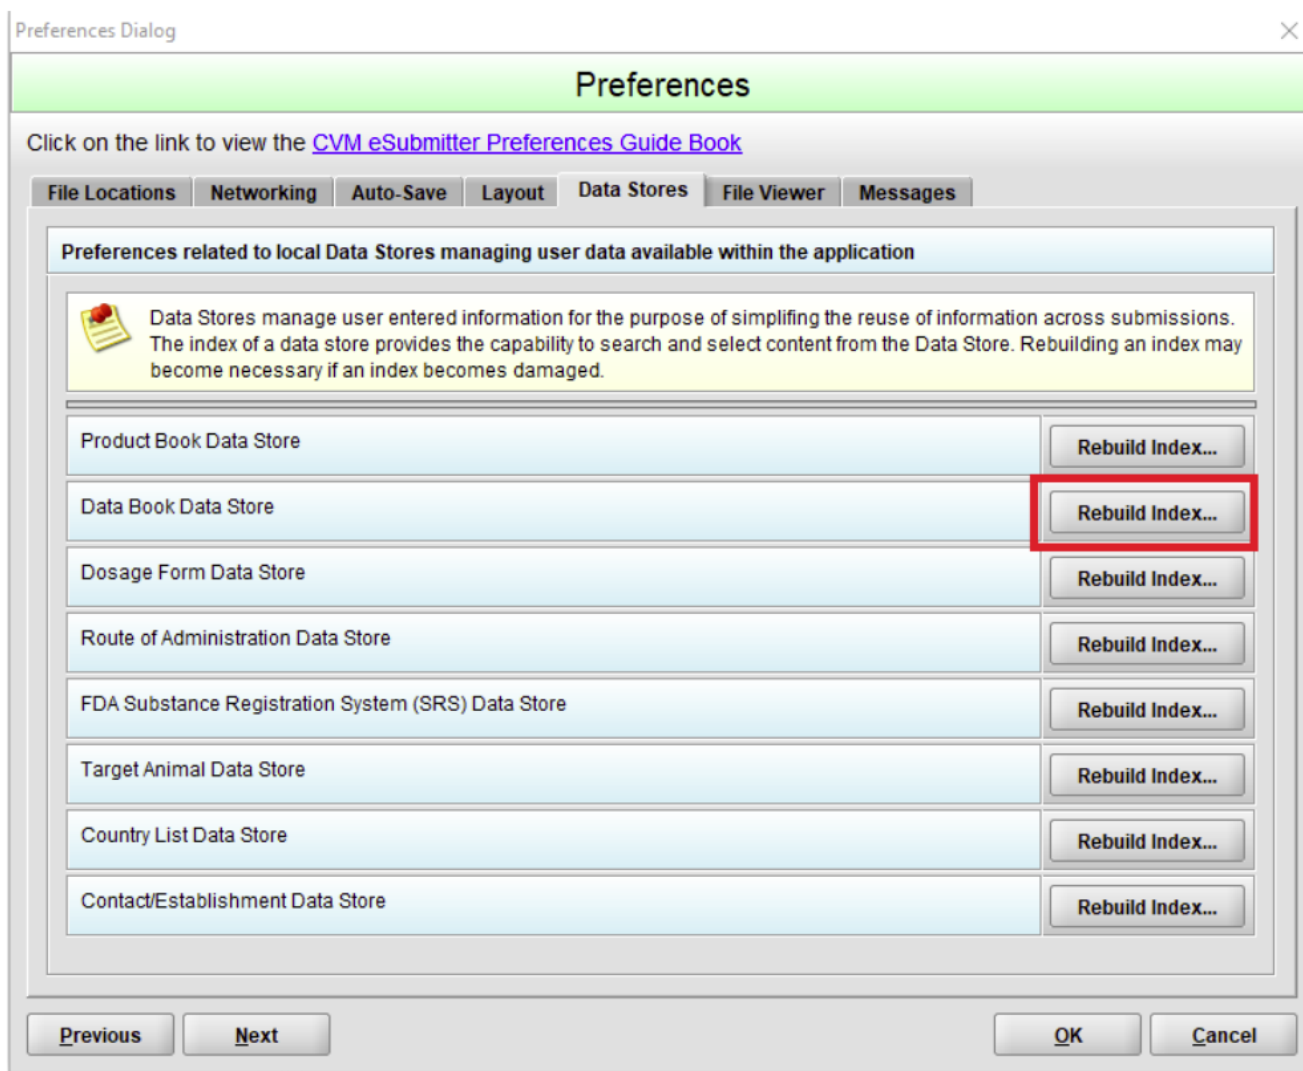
Preferences Dialog

Preferences

Click on the link to view the CVM eSubmitter Preferences Guide Book

File Locations | Networking | Auto-Save | Layout | Data Stores | File Viewer | Messages

Preferences related to local Data Stores managing user data available within the application

Data Stores manage user entered information for the purpose of simplifing the reuse of information across submissions. The index of a data store provides the capability to search and select content from the Data Store. Rebuilding an index may become necessary if an index becomes damaged.

Product Book Data Store
Rebuild Index...

Data Book Data Store
Rebuild Index...

Dosage Form Data Store
Rebuild Index...

Route of Administration Data Store
Rebuild Index...

FDA Substance Registration System (SRS) Data Store
Rebuild Index...

Target Animal Data Store
Rebuild Index...

Country List Data Store
Rebuild Index...

Contact/Establishment Data Store
Rebuild Index...

Previous | Next | OK | Cancel